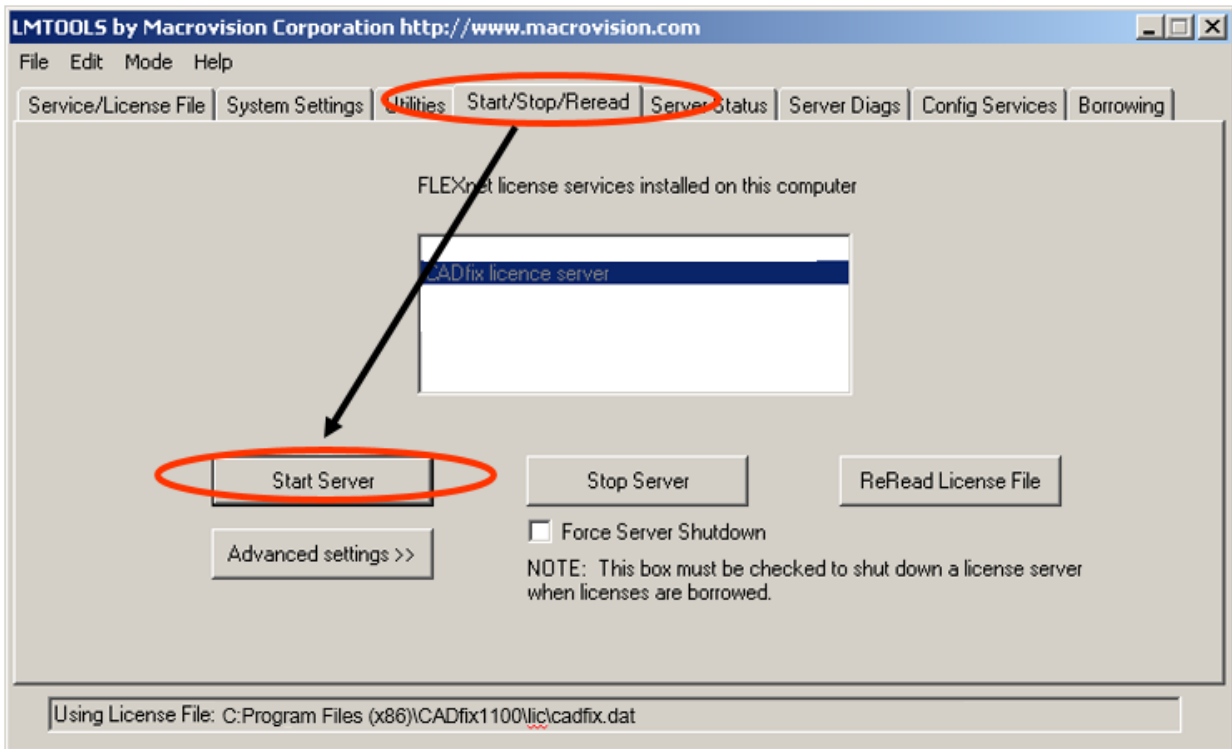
LMTOOLS by Macrovision Corporation http://www.macrovision.com

File Edit Mode Help

Service/License File | System Settings | Utilities | Start/Stop/Reread | Server Status | Server Diags | Config Services | Borrowing

FLEXnet license services installed on this computer

CADfix licence server

Start Server

Stop Server

ReRead License File

Force Server Shutdown

Advanced settings >>

NOTE: This box must be checked to shut down a license server when licenses are borrowed.

Using License File: C:Program Files (x86)\CADfix1100\lic\cadfix.dat